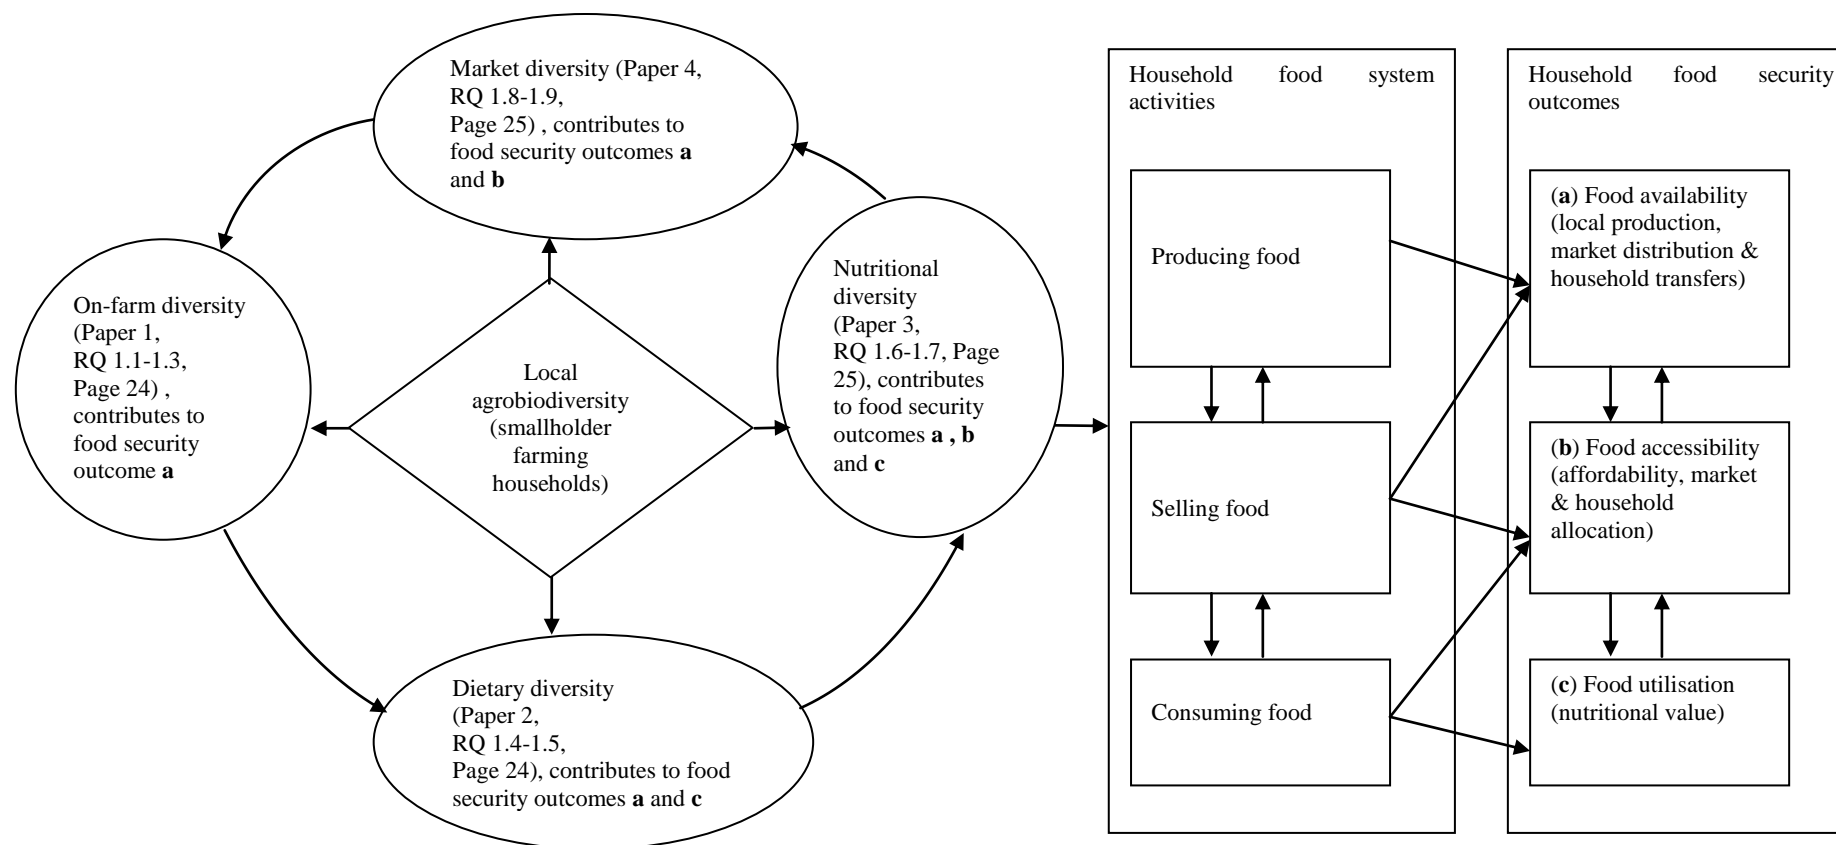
Market diversity (Paper 4, RQ 1.8-1.9, Page 25) , contributes to food security outcomes **a** and **b**

On-farm diversity (Paper 1, RQ 1.1-1.3, Page 24) , contributes to food security outcome **a**

Local agrobiodiversity (smallholder farming households)

Nutritional diversity (Paper 3, RQ 1.6-1.7, Page 25), contributes to food security outcomes **a** , **b** and **c**

Dietary diversity (Paper 2, RQ 1.4-1.5, Page 24), contributes to food security outcomes **a** and **c**

Household food system activities

Producing food

Selling food

Consuming food

Household food security outcomes

(**a**) Food availability (local production, market distribution & household transfers)

(**b**) Food accessibility (affordability, market & household allocation)

(**c**) Food utilisation (nutritional value)